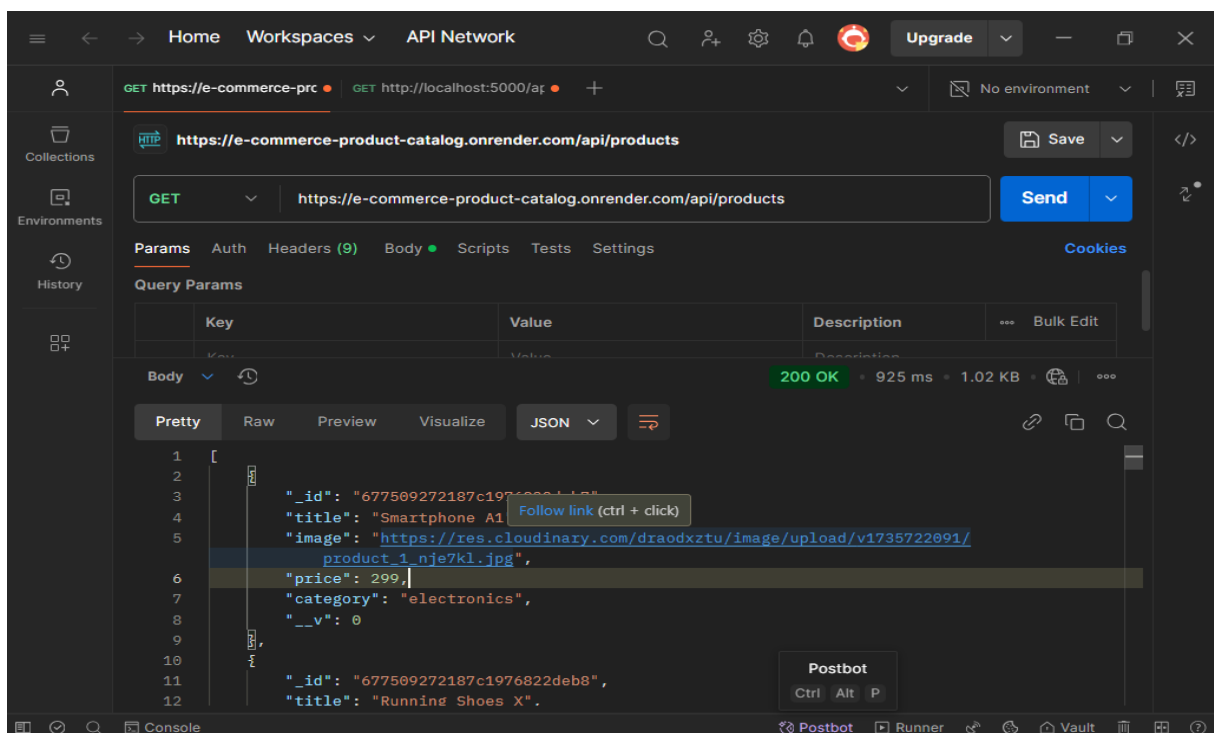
Home Workspaces API Network

Upgrade

Collections

Environments

History

GET https://e-commerce-prc GET http://localhost:5000/ap

No environment

https://e-commerce-product-catalog.onrender.com/api/products

Save

GET https://e-commerce-product-catalog.onrender.com/api/products

Send

Params Auth Headers (9) Body Scripts Tests Settings Cookies

Query Params

| Key | Value | Description | Bulk Edit |
|---|---|---|---|

Body

200 OK · 925 ms · 1.02 KB

Pretty Raw Preview Visualize JSON

1 [
2 {
3 "_id": "677509272187c1976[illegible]",
4 "title": "Smartphone A1
5 "image": "https://res.cloudinary.com/draodxztu/image/upload/v1735722091/product_1_nje7kl.jpg",
6 "price": 299,
7 "category": "electronics",
8 "__v": 0
9 },
10 {
11 "_id": "677509272187c1976822deb8",
12 "title": "Running Shoes X",

Follow link (ctrl + click)

Postbot
Ctrl Alt P

Console

Postbot Runner Vault